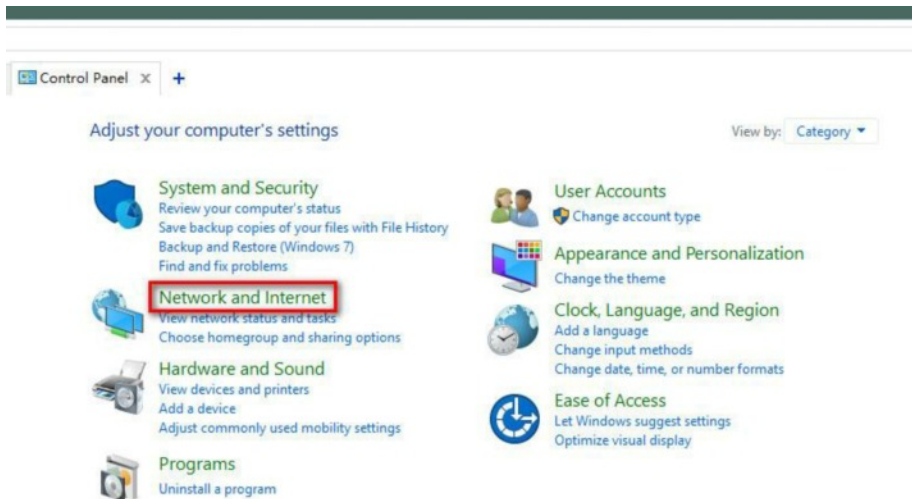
Control Panel ✕ +

Adjust your computer's settings

View by: Category ▾

System and Security
Review your computer's status
Save backup copies of your files with File History
Backup and Restore (Windows 7)
Find and fix problems

Network and Internet
View network status and tasks
Choose homegroup and sharing options

Hardware and Sound
View devices and printers
Add a device
Adjust commonly used mobility settings

Programs
Uninstall a program

User Accounts
Change account type

Appearance and Personalization
Change the theme

Clock, Language, and Region
Add a language
Change input methods
Change date, time, or number formats

Ease of Access
Let Windows suggest settings
Optimize visual display